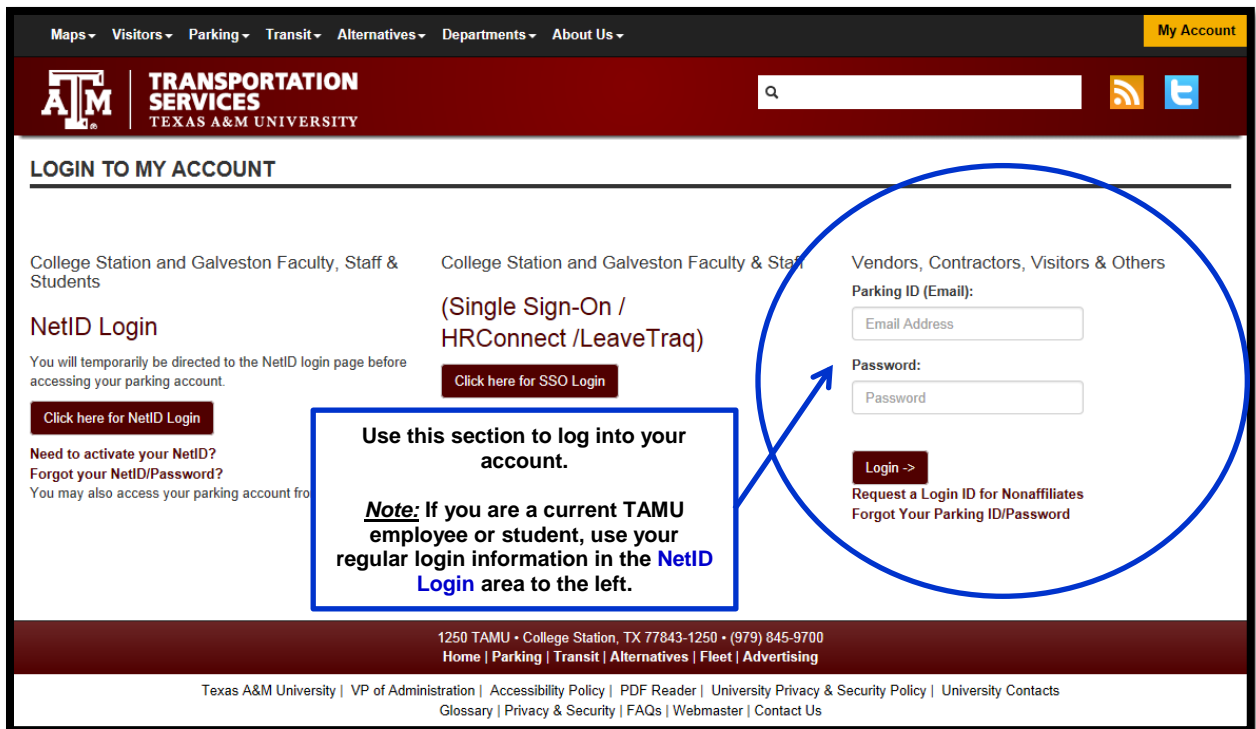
Maps▾ Visitors▾ Parking▾ Transit▾ Alternatives▾ Departments▾ About Us▾

My Account

ATM TRANSPORTATION SERVICES TEXAS A&M UNIVERSITY

LOGIN TO MY ACCOUNT

College Station and Galveston Faculty, Staff & Students

NetID Login

You will temporarily be directed to the NetID login page before accessing your parking account.

Click here for NetID Login

Need to activate your NetID?
Forgot your NetID/Password?
You may also access your parking account fro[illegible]

College Station and Galveston Faculty & Staff

(Single Sign-On / HRConnect /LeaveTraq)

Click here for SSO Login

Vendors, Contractors, Visitors & Others

Parking ID (Email):

Email Address

Password:

Password

Login ->

Request a Login ID for Nonaffiliates
Forgot Your Parking ID/Password

Use this section to log into your account.

Note: If you are a current TAMU employee or student, use your regular login information in the NetID Login area to the left.

1250 TAMU • College Station, TX 77843-1250 • (979) 845-9700
Home | Parking | Transit | Alternatives | Fleet | Advertising

Texas A&M University | VP of Administration | Accessibility Policy | PDF Reader | University Privacy & Security Policy | University Contacts
Glossary | Privacy & Security | FAQs | Webmaster | Contact Us